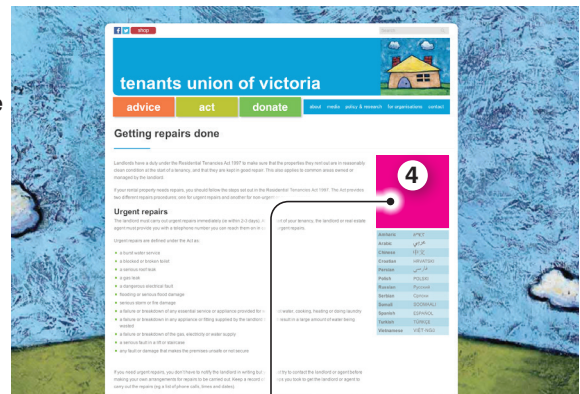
shop

tenants union of victoria

advice

act

donate

about media policy & research for organisations contact

Getting repairs done

Landlords have a duty under the Residential Tenancies Act 1997 to make sure that the properties they rent out are in reasonably clean condition at the start of a tenancy, and that they are kept in good repair. This also applies to common areas owned or managed by the landlord.

If your rental property needs repairs, you should follow the steps set out in the Residential Tenancies Act 1997. The Act provides two different repairs processes; one for urgent repairs and another for non-urgent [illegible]

Urgent repairs

The landlord must carry out urgent repairs immediately (ie within 2-3 days) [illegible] of your tenancy, the landlord or real estate agent must provide you with a telephone number you can reach them on in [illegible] urgent repairs.

Urgent repairs are defined under the Act as:

a burst water service
a blocked or broken toilet
a serious roof leak
a gas leak
a dangerous electrical fault
flooding or serious flood damage
serious storm or fire damage
a failure or breakdown of any essential service or appliance provided for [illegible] water, cooking, heating or doing laundry
a failure or breakdown in any appliance or fitting supplied by the landlord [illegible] result in a large amount of water being wasted
a failure or breakdown of the gas, electricity or water supply
a serious fault in a lift or staircase
any fault or damage that makes the premises unsafe or not secure

If you need urgent repairs, you don't have to notify the landlord in writing but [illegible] to contact the landlord or agent before making your own arrangements for repairs to be carried out. Keep a record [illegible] you took to get the landlord or agent to carry out the repairs (eg a list of phone calls, times and dates).

4

| Amharic | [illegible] |
|---|---|
| Arabic | عربي |
| Chinese | 中文 |
| Croatian | HRVATSKI |
| Persian | فارسی |
| Polish | POLSKI |
| Russian | Русский |
| Serbian | Српски |
| Somali | SOOMAALI |
| Spanish | ESPAÑOL |
| Turkish | TÜRKÇE |
| Vietnamese | VIỆT NGỮ |